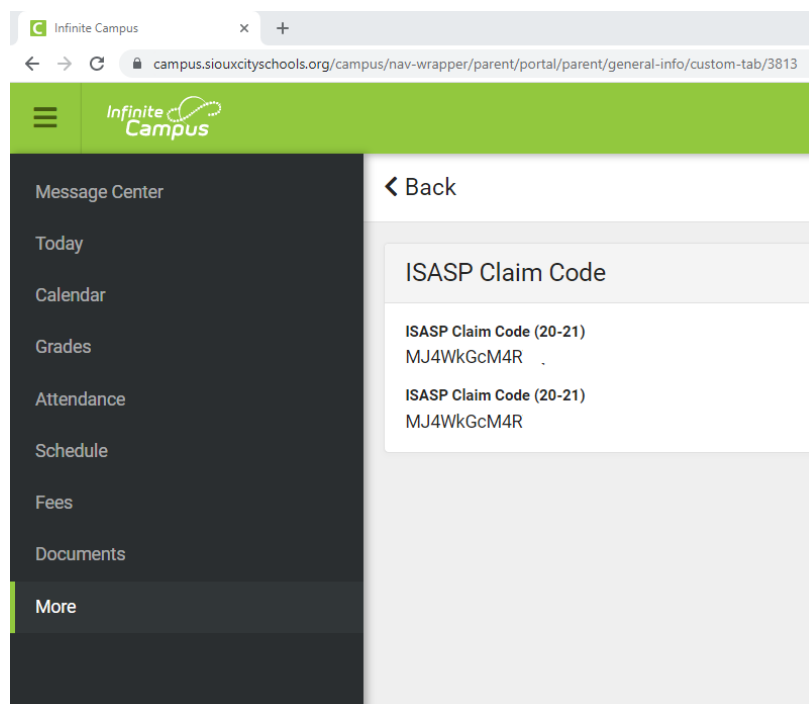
Infinite Campus ×
+
campus.siouxcityschools.org/campus/nav-wrapper/parent/portal/parent/general-info/custom-tab/3813

Infinite Campus

Message Center
Today
Calendar
Grades
Attendance
Schedule
Fees
Documents
More

Back

ISASP Claim Code

ISASP Claim Code (20-21)
MJ4WkGcM4R

ISASP Claim Code (20-21)
MJ4WkGcM4R